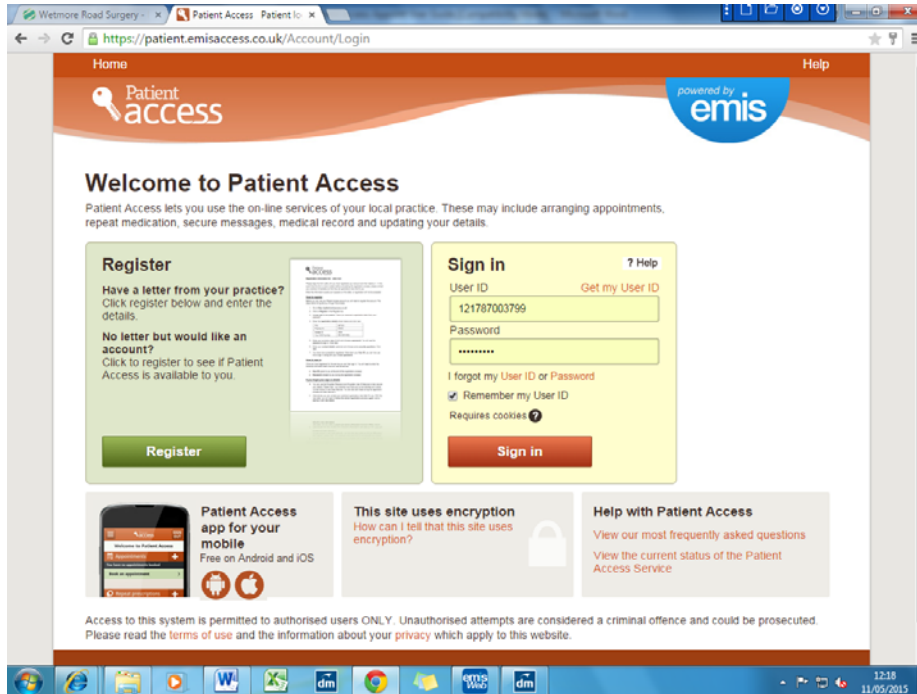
Wetmore Road Surgery - ×
Patient Access Patient lo ×

https://patient.emisaccess.co.uk/Account/Login

Home
Help

Patient access

powered by emis

Welcome to Patient Access

Patient Access lets you use the on-line services of your local practice. These may include arranging appointments, repeat medication, secure messages, medical record and updating your details.

Register

Have a letter from your practice? Click register below and enter the details.

No letter but would like an account? Click to register to see if Patient Access is available to you.

Register

Sign in

? Help

User ID
Get my User ID

121787003799

Password

••••••••••

I forgot my User ID or Password

Remember my User ID

Requires cookies ?

Sign in

Patient Access app for your mobile
Free on Android and iOS

This site uses encryption
How can I tell that this site uses encryption?

Help with Patient Access
View our most frequently asked questions
View the current status of the Patient Access Service

Access to this system is permitted to authorised users ONLY. Unauthorised attempts are considered a criminal offence and could be prosecuted. Please read the terms of use and the information about your privacy which apply to this website.

12:18
11/05/2015